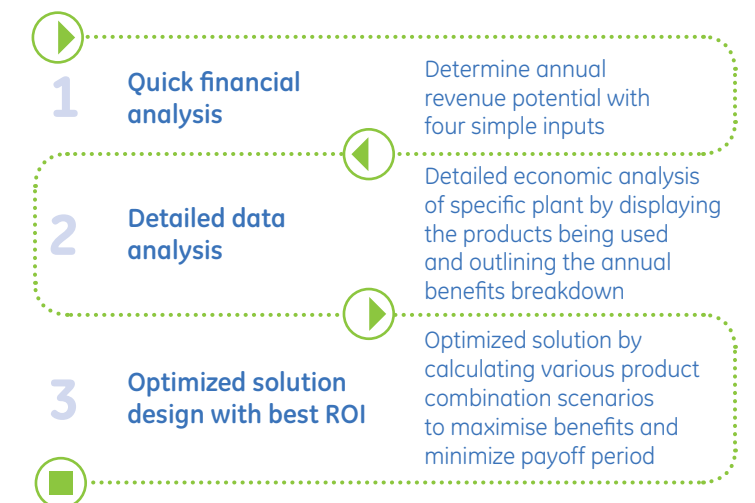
1

Quick financial analysis

Determine annual revenue potential with four simple inputs

2

Detailed data analysis

Detailed economic analysis of specific plant by displaying the products being used and outlining the annual benefits breakdown

3

Optimized solution design with best ROI

Optimized solution by calculating various product combination scenarios to maximise benefits and minimize payoff period